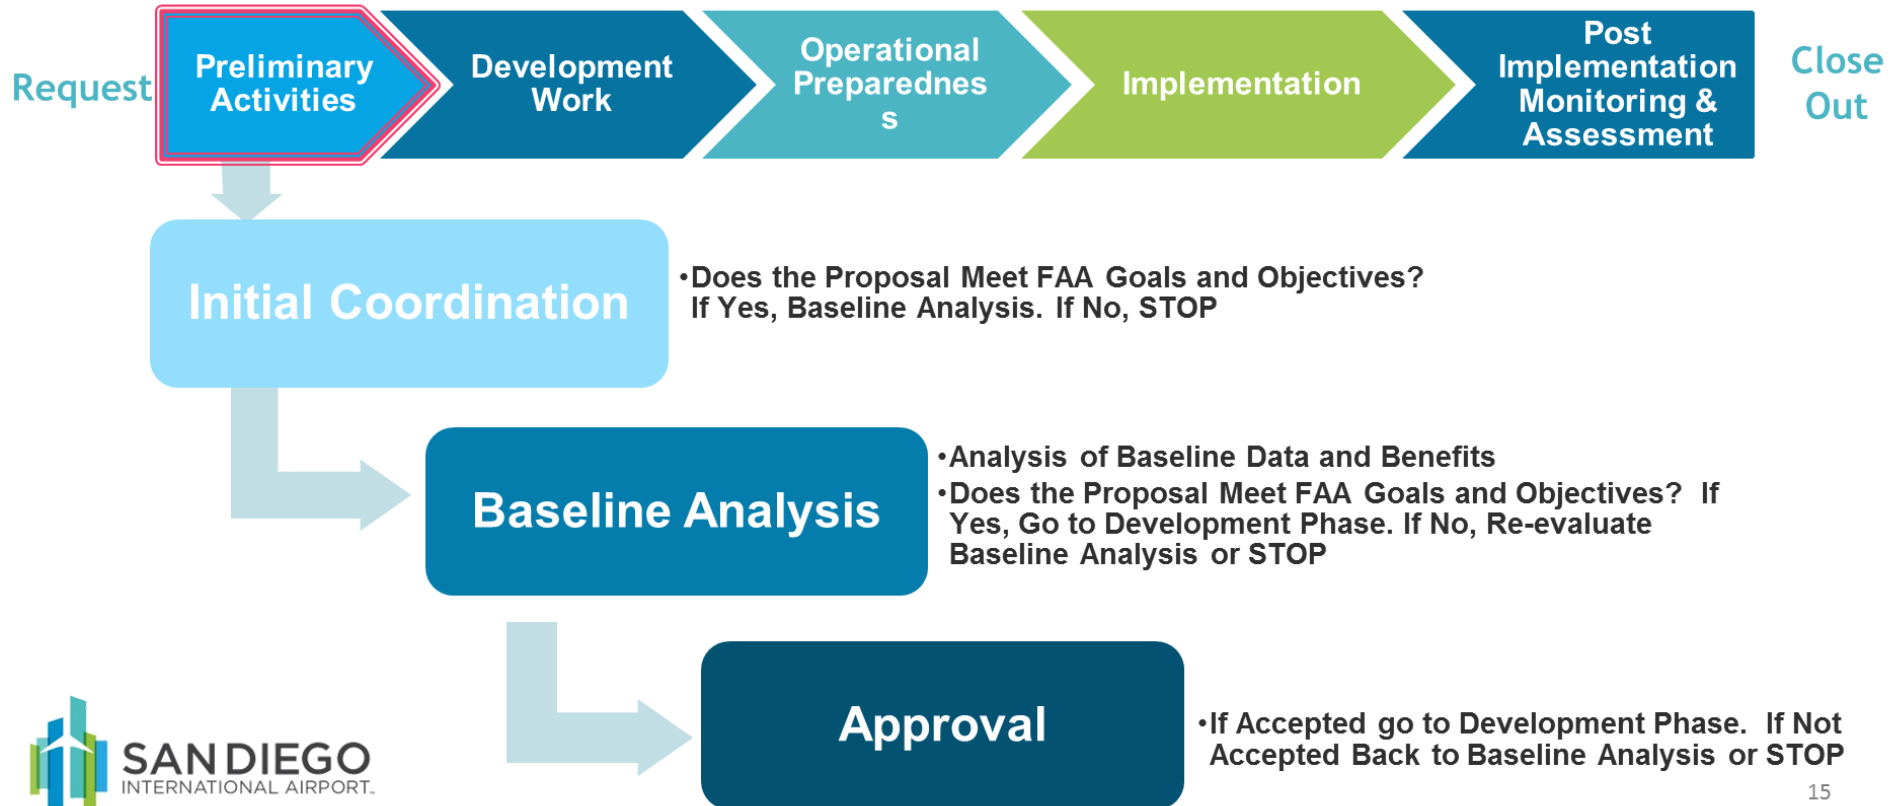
Request

Preliminary Activities

Development Work

Operational Preparedness

Implementation

Post Implementation Monitoring & Assessment

Close Out

Initial Coordination

•Does the Proposal Meet FAA Goals and Objectives? If Yes, Baseline Analysis. If No, STOP

Baseline Analysis

•Analysis of Baseline Data and Benefits
•Does the Proposal Meet FAA Goals and Objectives? If Yes, Go to Development Phase. If No, Re-evaluate Baseline Analysis or STOP

Approval

•If Accepted go to Development Phase. If Not Accepted Back to Baseline Analysis or STOP

SAN DIEGO
INTERNATIONAL AIRPORT.

15